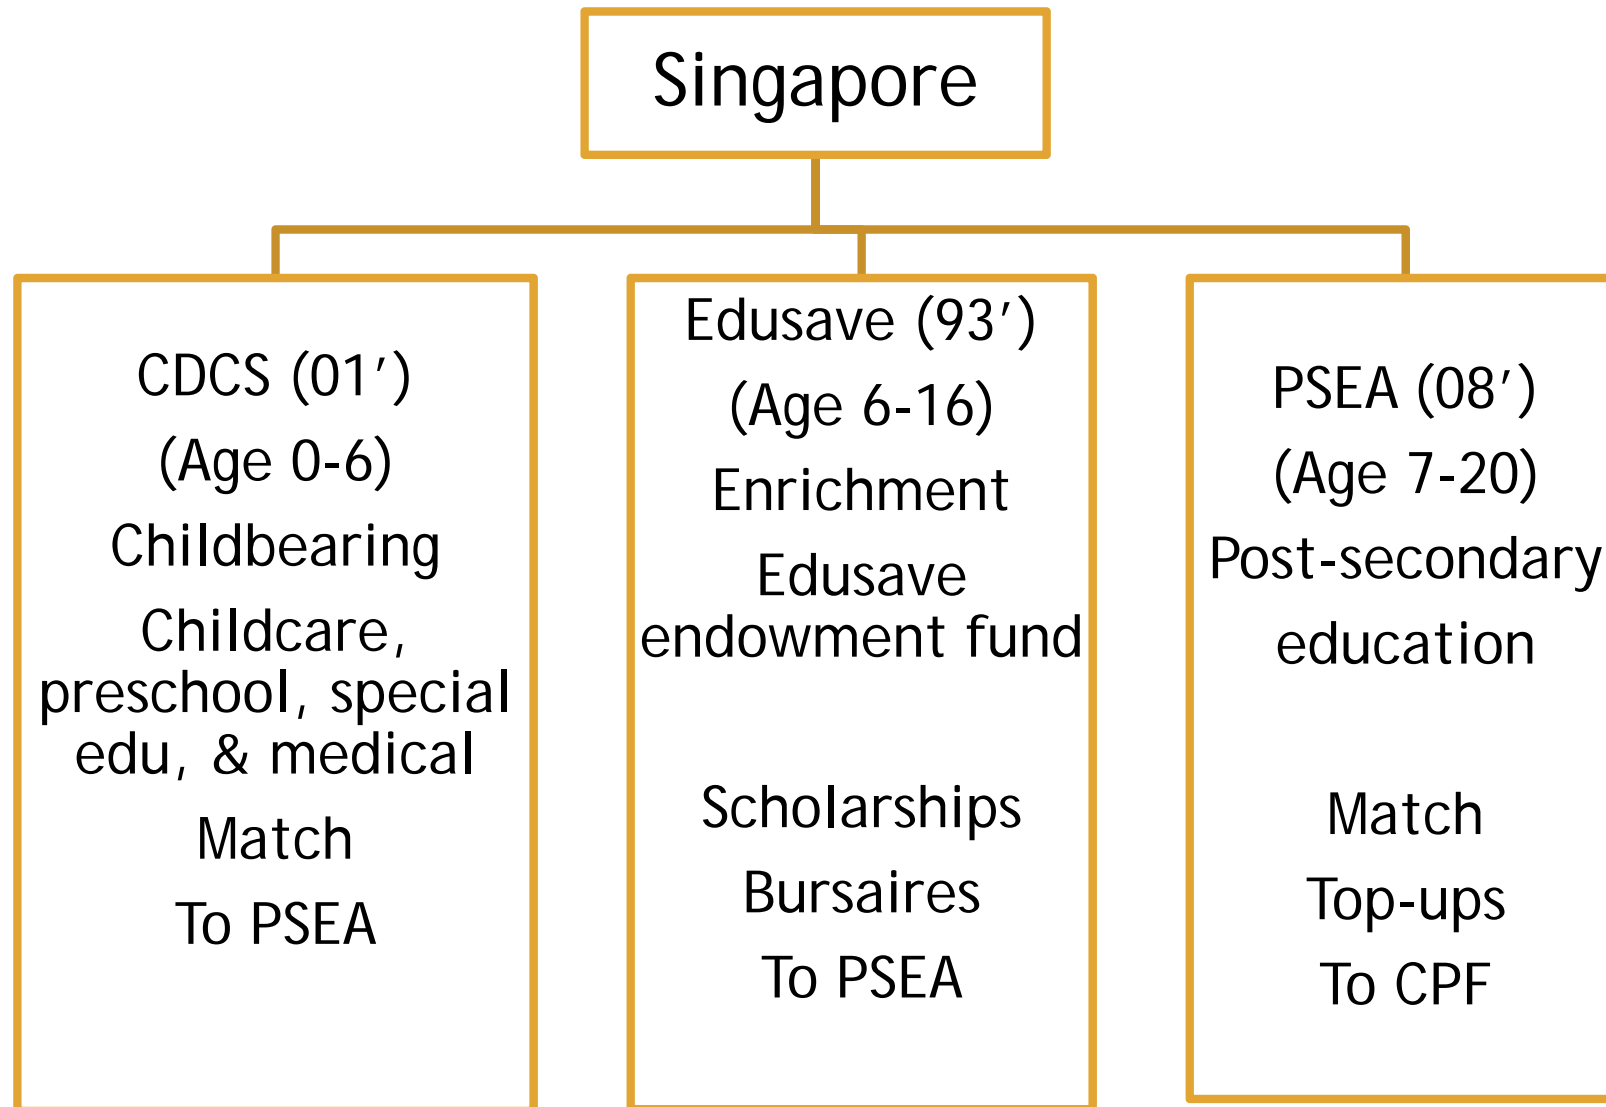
Singapore

CDCS (01′)
(Age 0-6)
Childbearing
Childcare, preschool, special edu, & medical
Match
To PSEA

Edusave (93′)
(Age 6-16)
Enrichment
Edusave endowment fund

Scholarships
Bursaires
To PSEA

PSEA (08′)
(Age 7-20)
Post-secondary education

Match
Top-ups
To CPF